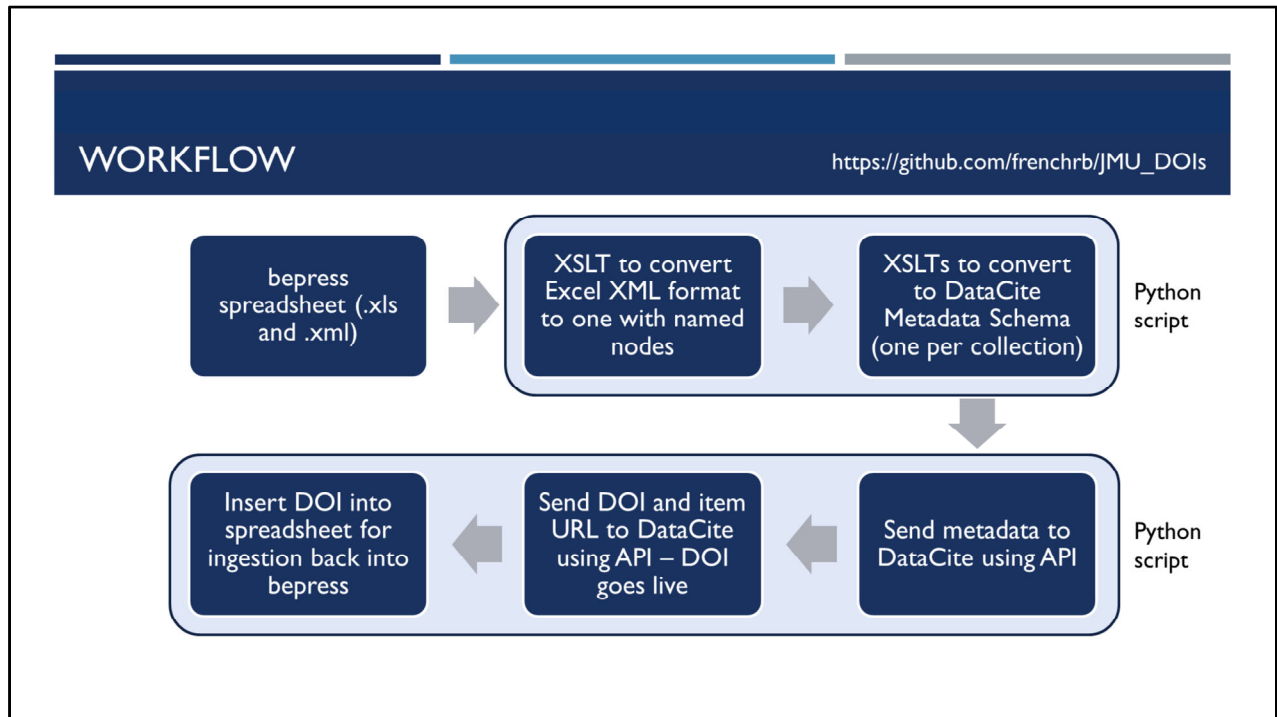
WORKFLOW

https://github.com/frenchrb/JMU_DOIs

bepress spreadsheet (.xls and .xml)

XSLT to convert Excel XML format to one with named nodes

XSLTs to convert to DataCite Metadata Schema (one per collection)

Python script

Send metadata to DataCite using API

Send DOI and item URL to DataCite using API – DOI goes live

Insert DOI into spreadsheet for ingestion back into bepress

Python script